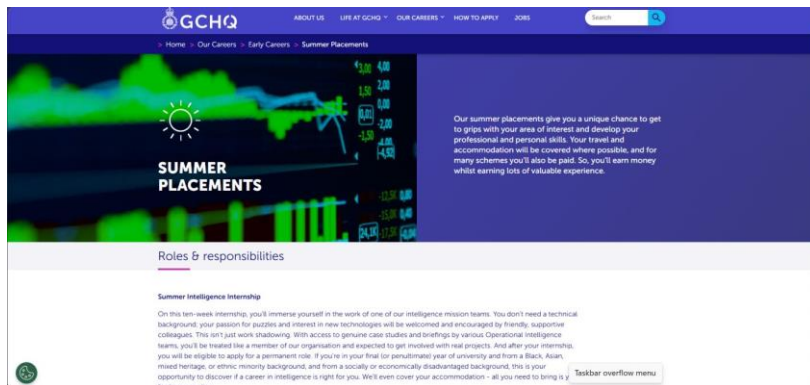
GCHQ

ABOUT US LIFE AT GCHQ OUR CAREERS HOW TO APPLY JOBS

Search

> Home > Our Careers > Early Careers > Summer Placements

SUMMER PLACEMENTS

Our summer placements give you a unique chance to get to grips with your area of interest and develop your professional and personal skills. Your travel and accommodation will be covered where possible, and for many schemes you'll also be paid. So, you'll earn money whilst earning lots of valuable experience.

Roles & responsibilities

Summer Intelligence Internship

On this ten-week internship, you'll immerse yourself in the work of one of our intelligence mission teams. You don't need a technical background; your passion for puzzles and interest in new technologies will be welcomed and encouraged by friendly, supportive colleagues. This isn't just work shadowing. With access to genuine case studies and briefings by various Operational Intelligence teams, you'll be treated like a member of our organisation and expected to get involved with real projects. And after your internship, you will be eligible to apply for a permanent role. If you're in your final (or penultimate) year of university and from a Black, Asian, mixed heritage, or ethnic minority background, and from a socially or economically disadvantaged background, this is your opportunity to discover if a career in intelligence is right for you. We'll even cover your accommodation – all you need to bring is y

Taskbar overflow menu